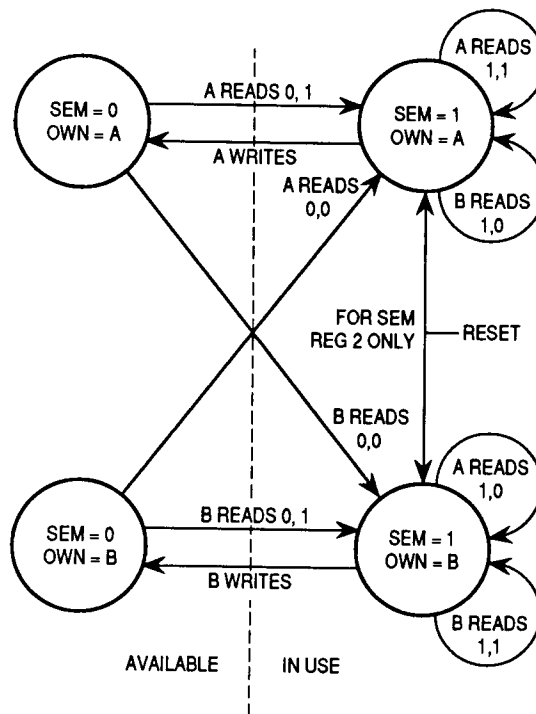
SEM = 0
OWN = A

A READS 0, 1

A WRITES

SEM = 1
OWN = A

A READS
1,1

B READS
1,0

A READS
0,0

FOR SEM
REG 2 ONLY

RESET

B READS
0,0

SEM = 0
OWN = B

B READS 0, 1

B WRITES

SEM = 1
OWN = B

A READS
1,0

B READS
1,1

AVAILABLE

IN USE